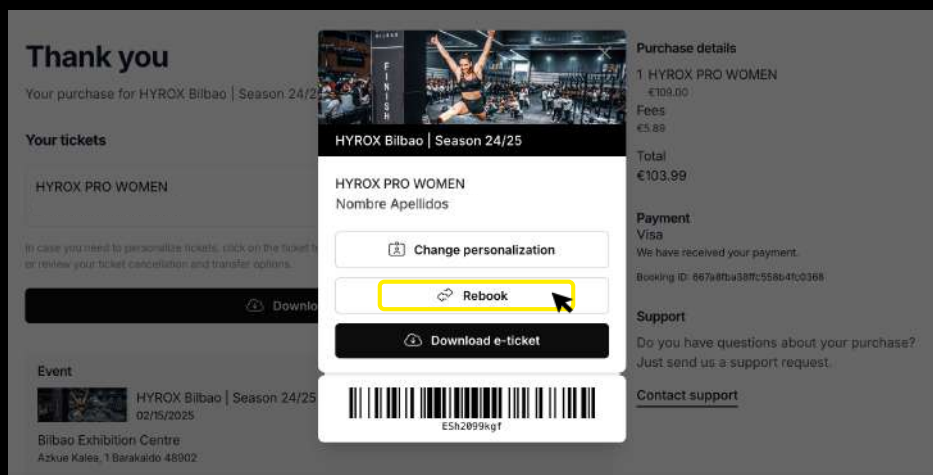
Thank you

Your purchase for HYROX Bilbao | Season 24/25

Your tickets

HYROX PRO WOMEN

In case you need to personalize tickets, click on the ticket to or review your ticket cancellation and transfer options.

Downlo

Event

HYROX Bilbao | Season 24/25
02/15/2025

Bilbao Exhibition Centre
Azkue Kalea, 1 Barakaldo 48902

BILBAO
FINISH

HYROX Bilbao | Season 24/25

HYROX PRO WOMEN
Nombre Apellidos

Change personalization

Rebook

Download e-ticket

E5h2099kgf

Purchase details

1 HYROX PRO WOMEN
€109.00

Fees
€5.88

Total
€103.99

Payment
Visa
We have received your payment.

Booking ID: 667a8fba38ffc558b4fc0368

Support

Do you have questions about your purchase? Just send us a support request.

Contact support